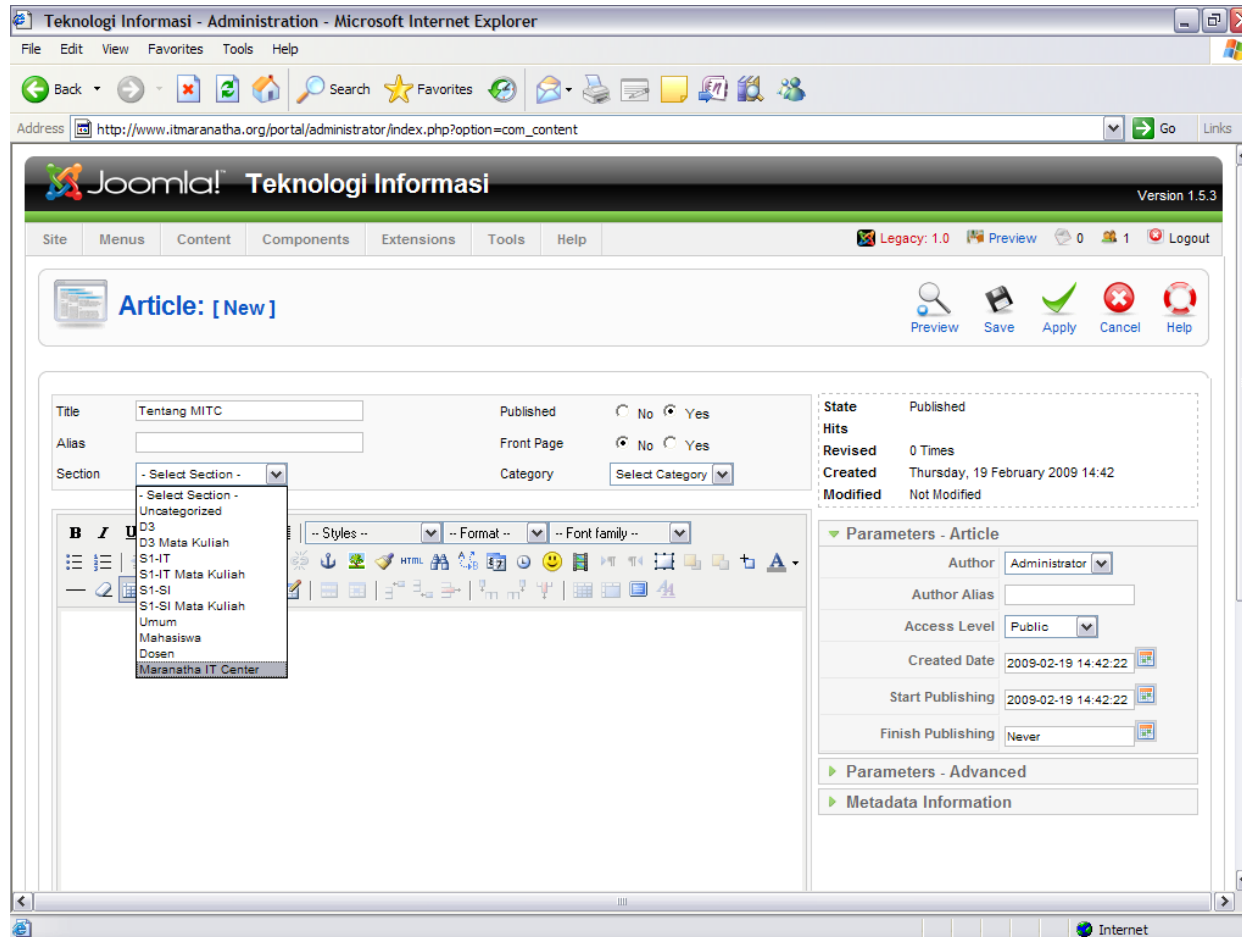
Teknologi Informasi - Administration - Microsoft Internet Explorer

File Edit View Favorites Tools Help

Back Search Favorites

Address http://www.itmaranatha.org/portal/administrator/index.php?option=com_content Go Links

Joomla! Teknologi Informasi

Version 1.5.3

Site Menus Content Components Extensions Tools Help

Legacy: 1.0 Preview 0 1 Logout

Article: [ New ]

Preview Save Apply Cancel Help

Title Tentang MITC
Alias
Section - Select Section -

- Select Section -
Uncategorized
D3
D3 Mata Kuliah
S1-IT
S1-IT Mata Kuliah
S1-SI
S1-SI Mata Kuliah
Umum
Mahasiswa
Dosen
Maranatha IT Center

Published No Yes
Front Page No Yes
Category Select Category

-- Styles -- -- Format -- -- Font family --

| State | Published |
|---|---|
| Hits | |
| Revised | 0 Times |
| Created | Thursday, 19 February 2009 14:42 |
| Modified | Not Modified |

Parameters - Article

| Author | Administrator |
|---|---|
| Author Alias | |
| Access Level | Public |
| Created Date | 2009-02-19 14:42:22 |
| Start Publishing | 2009-02-19 14:42:22 |
| Finish Publishing | Never |

Parameters - Advanced

Metadata Information

Internet